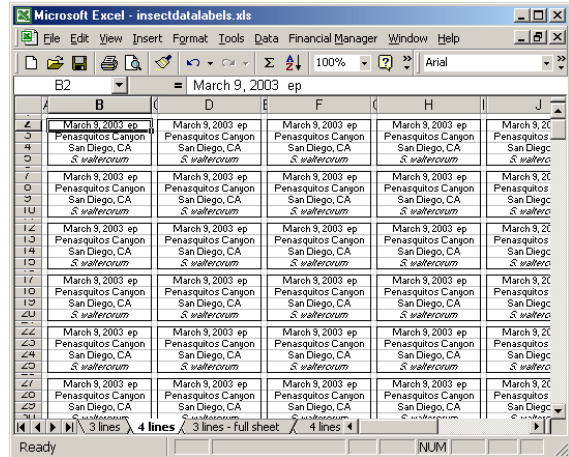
Microsoft Excel - insectdatalabels.xls

File Edit View Insert Format Tools Data Financial Manager Window Help

100% Arial

B2 = March 9, 2003 ep

| | B | D | F | H | J |
|---|---|---|---|---|---|
| 2 | March 9, 2003 ep | March 9, 2003 ep | March 9, 2003 ep | March 9, 2003 ep | March 9, 20 |
| 3 | Penasquitos Canyon | Penasquitos Canyon | Penasquitos Canyon | Penasquitos Canyon | Penasquitos |
| 4 | San Diego, CA | San Diego, CA | San Diego, CA | San Diego, CA | San Diego |
| 5 | S. waltercrum | S. waltercrum | S. waltercrum | S. waltercrum | S. walterc |
| 7 | March 9, 2003 ep | March 9, 2003 ep | March 9, 2003 ep | March 9, 2003 ep | March 9, 20 |
| 8 | Penasquitos Canyon | Penasquitos Canyon | Penasquitos Canyon | Penasquitos Canyon | Penasquitos |
| 9 | San Diego, CA | San Diego, CA | San Diego, CA | San Diego, CA | San Diego |
| 10 | S. waltercrum | S. waltercrum | S. waltercrum | S. waltercrum | S. walterc |
| 12 | March 9, 2003 ep | March 9, 2003 ep | March 9, 2003 ep | March 9, 2003 ep | March 9, 20 |
| 13 | Penasquitos Canyon | Penasquitos Canyon | Penasquitos Canyon | Penasquitos Canyon | Penasquitos |
| 14 | San Diego, CA | San Diego, CA | San Diego, CA | San Diego, CA | San Diego |
| 15 | S. waltercrum | S. waltercrum | S. waltercrum | S. waltercrum | S. walterc |
| 17 | March 9, 2003 ep | March 9, 2003 ep | March 9, 2003 ep | March 9, 2003 ep | March 9, 20 |
| 18 | Penasquitos Canyon | Penasquitos Canyon | Penasquitos Canyon | Penasquitos Canyon | Penasquitos |
| 19 | San Diego, CA | San Diego, CA | San Diego, CA | San Diego, CA | San Diego |
| 20 | S. waltercrum | S. waltercrum | S. waltercrum | S. waltercrum | S. walterc |
| 22 | March 9, 2003 ep | March 9, 2003 ep | March 9, 2003 ep | March 9, 2003 ep | March 9, 20 |
| 23 | Penasquitos Canyon | Penasquitos Canyon | Penasquitos Canyon | Penasquitos Canyon | Penasquitos |
| 24 | San Diego, CA | San Diego, CA | San Diego, CA | San Diego, CA | San Diego |
| 25 | S. waltercrum | S. waltercrum | S. waltercrum | S. waltercrum | S. walterc |
| 27 | March 9, 2003 ep | March 9, 2003 ep | March 9, 2003 ep | March 9, 2003 ep | March 9, 20 |
| 28 | Penasquitos Canyon | Penasquitos Canyon | Penasquitos Canyon | Penasquitos Canyon | Penasquitos |
| 29 | San Diego, CA | San Diego, CA | San Diego, CA | San Diego, CA | San Diego |
| 30 | S. waltercrum | S. waltercrum | S. waltercrum | S. waltercrum | S. walterc |

3 lines | 4 lines | 3 lines - full sheet | 4 lines

Ready NUM